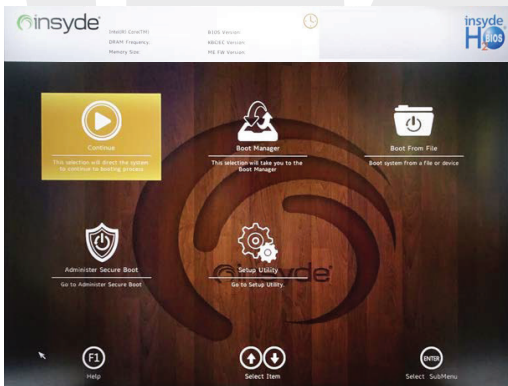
insyde

Intel(R) Core(TM)
DRAM Frequency
Memory Size

BIOS Version
KBC/EC Version
ME FW Version

insyde H2O BIOS

Continue
This selection will direct the system to continue to booting process

Boot Manager
This selection will take you to the Boot Manager

Boot From File
Boot system from a file or device

Administer Secure Boot
Go to Administer Secure Boot

Setup Utility
Go to Setup Utility.

insyde

F1
Help

Select Item

ENTER
Select SubMenu